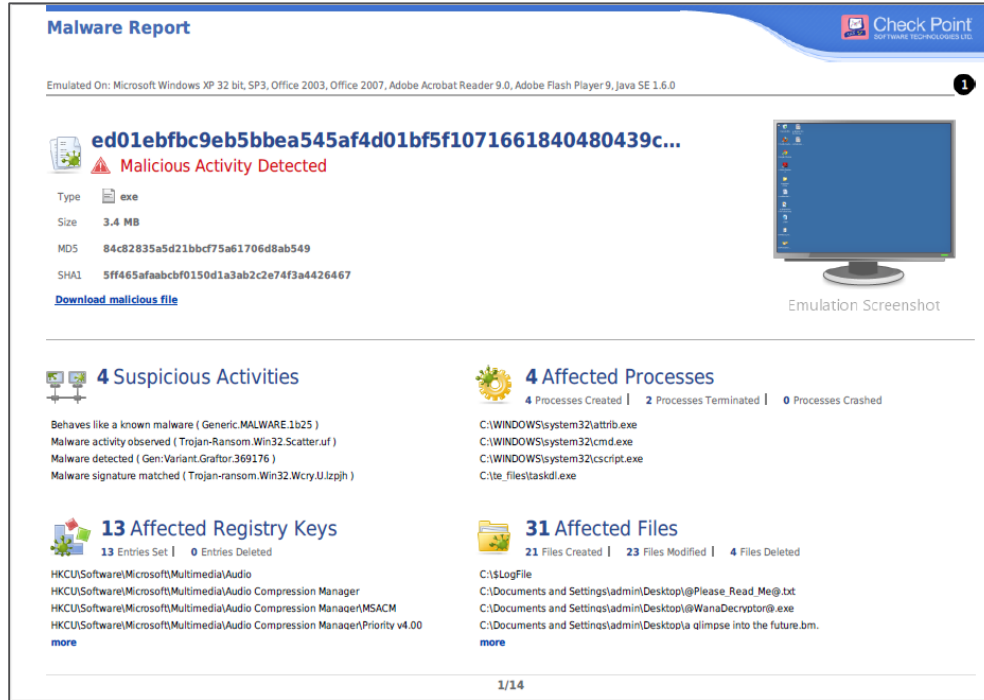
Malware Report

Check Point
SOFTWARE TECHNOLOGIES LTD.

Emulated On: Microsoft Windows XP 32 bit, SP3, Office 2003, Office 2007, Adobe Acrobat Reader 9.0, Adobe Flash Player 9, Java SE 1.6.0

1

ed01ebfbc9eb5bbea545af4d01bf5f1071661840480439c...
Malicious Activity Detected

Type exe
Size 3.4 MB
MD5 84c82835a5d21bbcf75a61706d8ab549
SHA1 5ff465afaabcbf0150d1a3ab2c2e74f3a4426467

Download malicious file

Emulation Screenshot

4 Suspicious Activities

Behaves like a known malware ( Generic.MALWARE.1b25 )
Malware activity observed ( Trojan-Ransom.Win32.Scatter.uf )
Malware detected ( Gen:Variant.Graftor.369176 )
Malware signature matched ( Trojan-ransom.Win32.Wcry.U.lzpjh )

4 Affected Processes
4 Processes Created | 2 Processes Terminated | 0 Processes Crashed

C:\WINDOWS\system32\attrib.exe
C:\WINDOWS\system32\cmd.exe
C:\WINDOWS\system32\cscript.exe
C:\te_files\taskdl.exe

13 Affected Registry Keys
13 Entries Set | 0 Entries Deleted

HKCU\Software\Microsoft\Multimedia\Audio
HKCU\Software\Microsoft\Multimedia\Audio Compression Manager
HKCU\Software\Microsoft\Multimedia\Audio Compression Manager\MSACM
HKCU\Software\Microsoft\Multimedia\Audio Compression Manager\Priority v4.00
more

31 Affected Files
21 Files Created | 23 Files Modified | 4 Files Deleted

C:\$LogFile
C:\Documents and Settings\admin\Desktop\@Please_Read_Me@.txt
C:\Documents and Settings\admin\Desktop\@WanaDecryptor@.exe
C:\Documents and Settings\admin\Desktop\a glimpse into the future.bm.
more

1/14